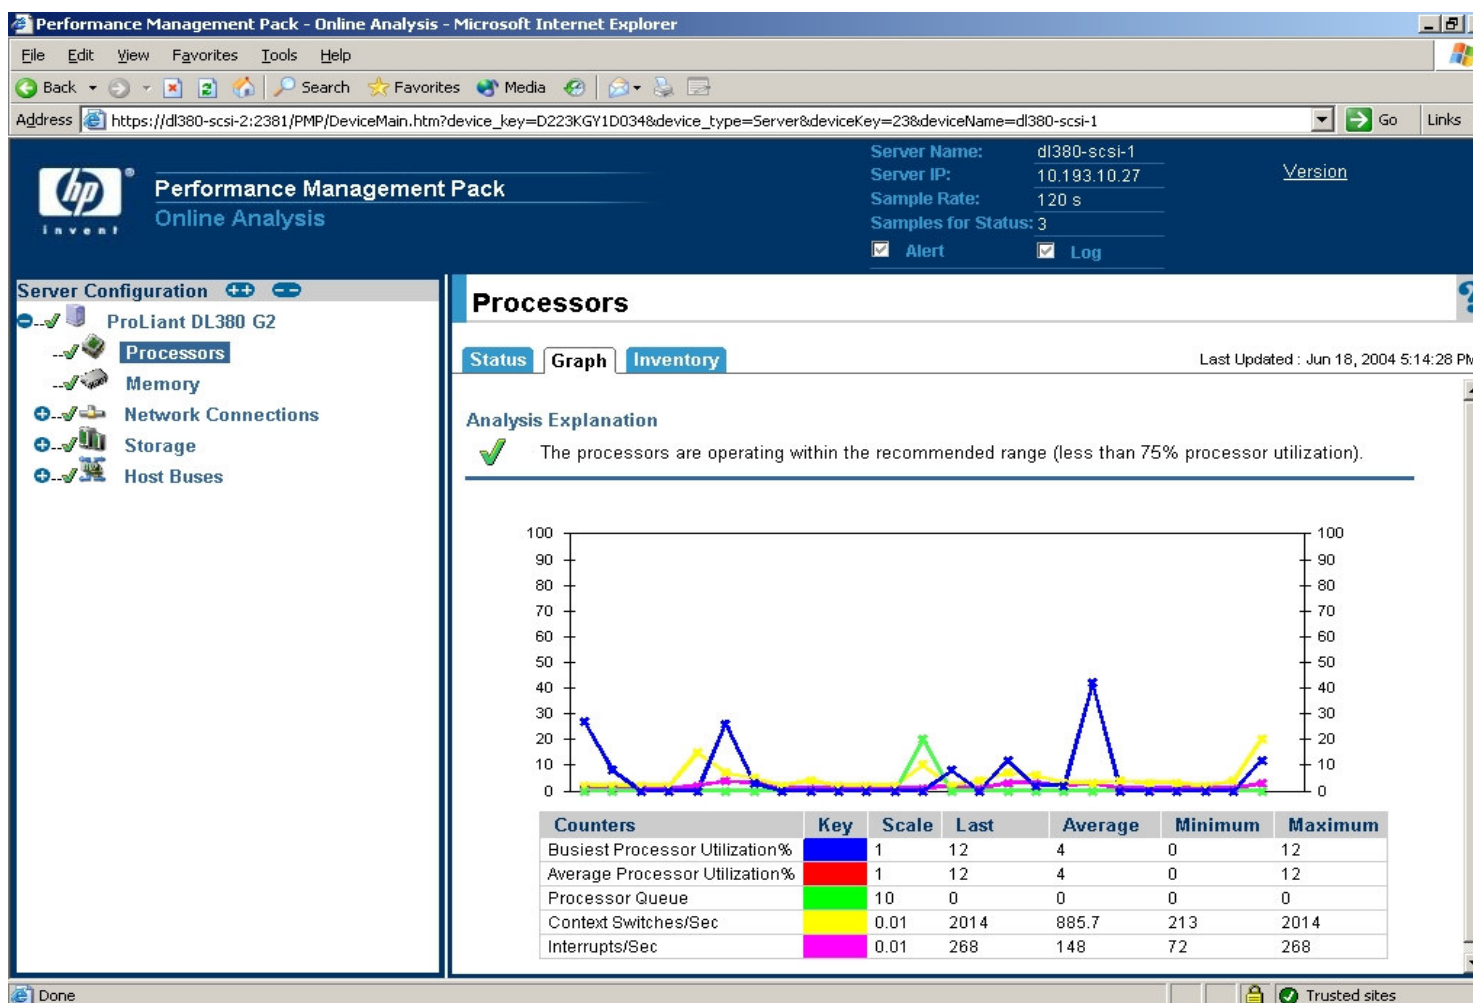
Performance Management Pack - Online Analysis - Microsoft Internet Explorer

File Edit View Favorites Tools Help

Back Search Favorites Media

Address https://dl380-scsi-2:2381/PMP/DeviceMain.htm?device_key=D223KGY1D034&device_type=Server&deviceKey=23&deviceName=dl380-scsi-1 Go Links

hp invent

Performance Management Pack
Online Analysis

Server Name: dl380-scsi-1
Server IP: 10.193.10.27
Sample Rate: 120 s
Samples for Status: 3
Alert Log

Version

Server Configuration

ProLiant DL380 G2
Processors
Memory
Network Connections
Storage
Host Buses

Processors

Status Graph Inventory

Last Updated : Jun 18, 2004 5:14:28 PM

Analysis Explanation

The processors are operating within the recommended range (less than 75% processor utilization).

100 90 80 70 60 50 40 30 20 10 0

100 90 80 70 60 50 40 30 20 10 0

| Counters | Key | Scale | Last | Average | Minimum | Maximum |
|---|---|---|---|---|---|---|
| Busiest Processor Utilization% | | 1 | 12 | 4 | 0 | 12 |
| Average Processor Utilization% | | 1 | 12 | 4 | 0 | 12 |
| Processor Queue | | 10 | 0 | 0 | 0 | 0 |
| Context Switches/Sec | | 0.01 | 2014 | 885.7 | 213 | 2014 |
| Interrupts/Sec | | 0.01 | 268 | 148 | 72 | 268 |

Done Trusted sites